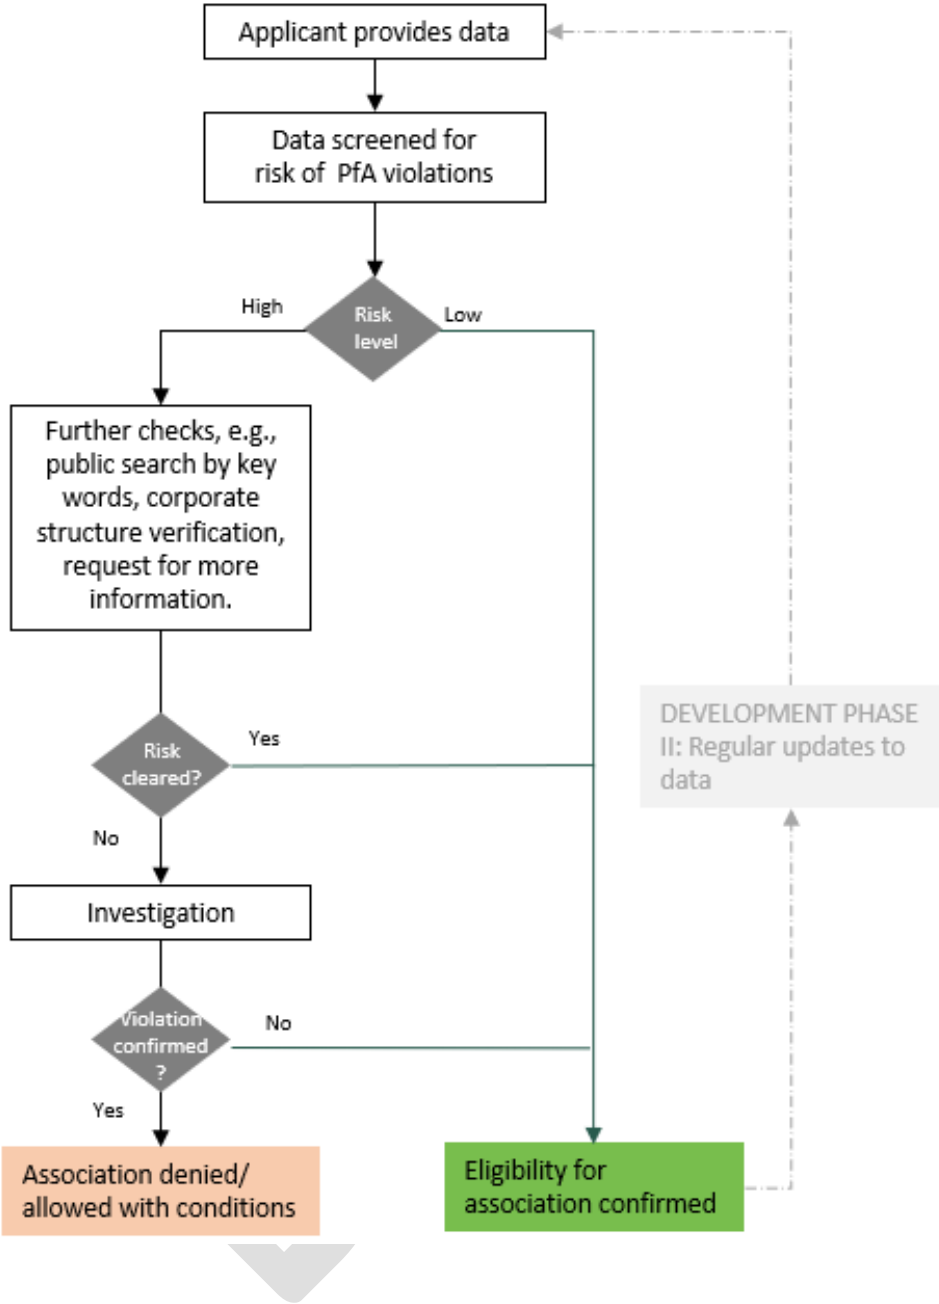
Applicant provides data

Data screened for risk of PfA violations

High

Risk level

Low

Further checks, e.g., public search by key words, corporate structure verification, request for more information.

Risk cleared?

Yes

No

Investigation

Violation confirmed ?

No

Yes

Association denied/ allowed with conditions

Eligibility for association confirmed

DEVELOPMENT PHASE II: Regular updates to data